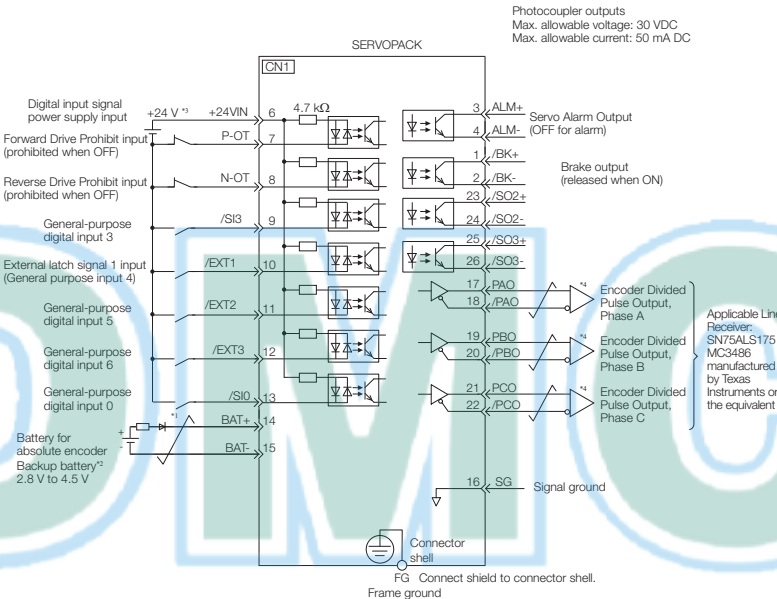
Photocoupler outputs
Max. allowable voltage: 30 VDC
Max. allowable current: 50 mA DC

SERVOPACK

CN1

Digital input signal power supply input
+24 V *3
+24VIN 6
4.7 kΩ
Forward Drive Prohibit input (prohibited when OFF)
P-OT 7
Reverse Drive Prohibit input (prohibited when OFF)
N-OT 8
General-purpose digital input 3
/SI3 9
External latch signal 1 input (General purpose input 4)
/EXT1 10
General-purpose digital input 5
/EXT2 11
General-purpose digital input 6
/EXT3 12
General-purpose digital input 0
/SI0 13
*1
BAT+ 14
BAT- 15
Battery for absolute encoder
Backup battery*2
2.8 V to 4.5 V
+
-

3 ALM+
4 ALM-
Servo Alarm Output (OFF for alarm)
1 /BK+
2 /BK-
Brake output (released when ON)
23 /SO2+
24 /SO2-
25 /SO3+
26 /SO3-
17 PAO
18 /PAO
*4
Encoder Divided Pulse Output, Phase A
19 PBO
20 /PBO
*4
Encoder Divided Pulse Output, Phase B
21 PCO
22 /PCO
*4
Encoder Divided Pulse Output, Phase C
Applicable Line Receiver: SN75ALS175 or MC3486 manufactured by Texas Instruments or the equivalent
16 SG
Signal ground

Connector shell
FG Connect shield to connector shell.
Frame ground